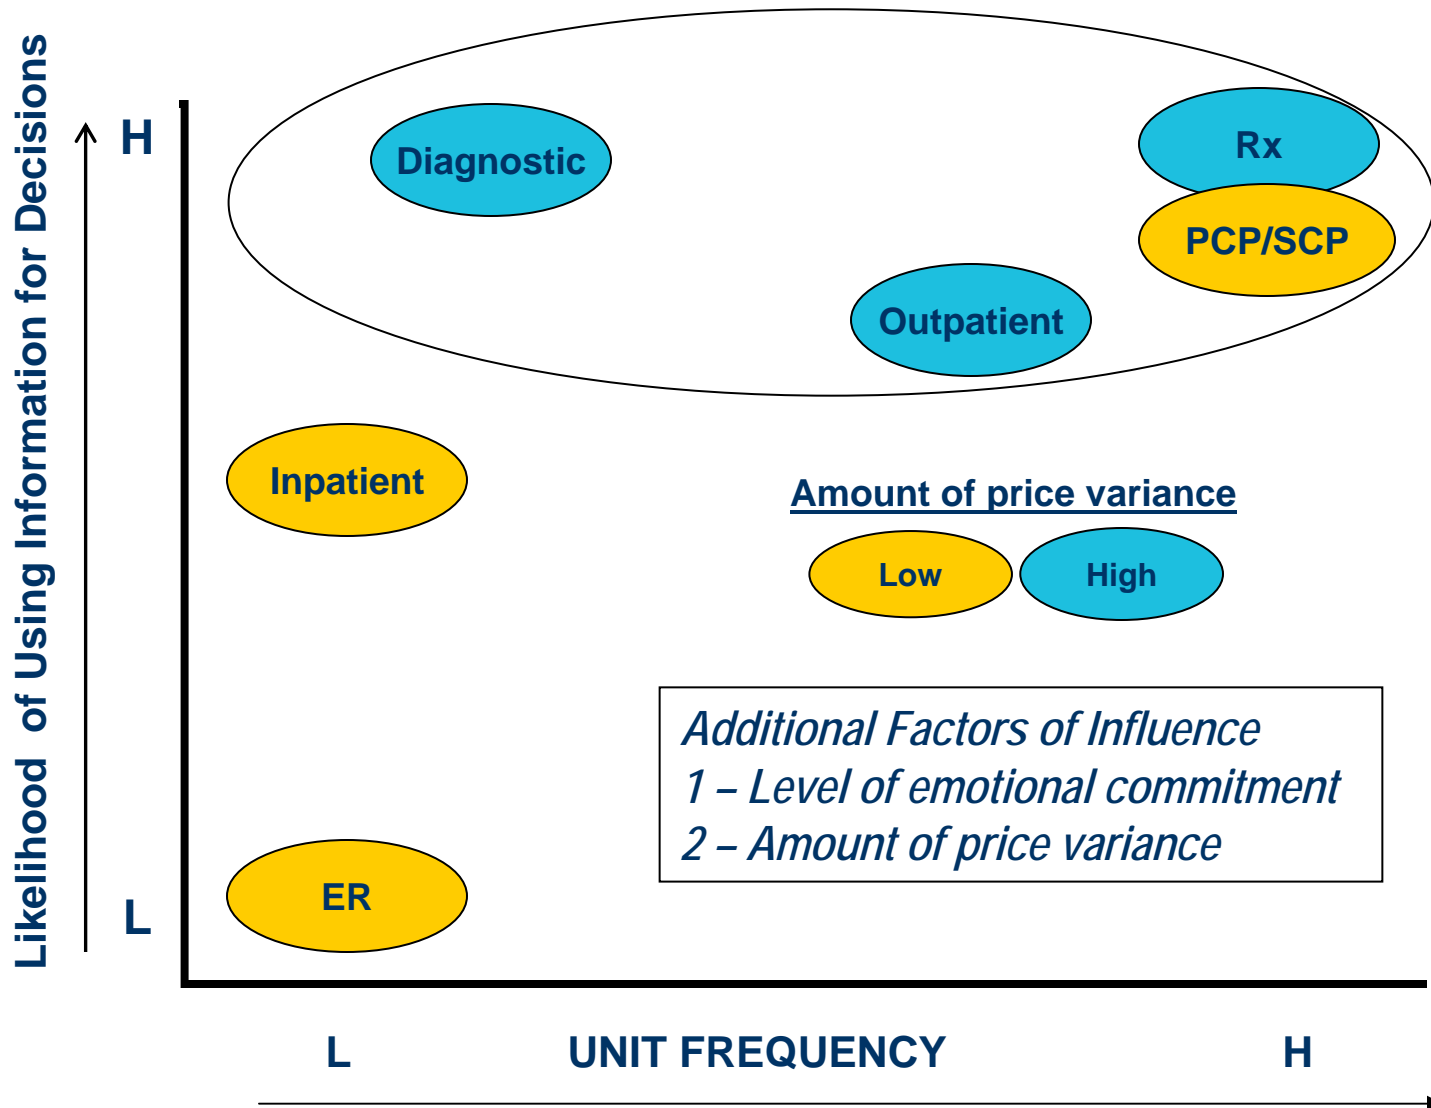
Likelihood of Using Information for Decisions

H

L

Diagnostic

Rx

PCP/SCP

Outpatient

Inpatient

Amount of price variance

Low

High

Additional Factors of Influence
1 – Level of emotional commitment
2 – Amount of price variance

ER

L

UNIT FREQUENCY

H